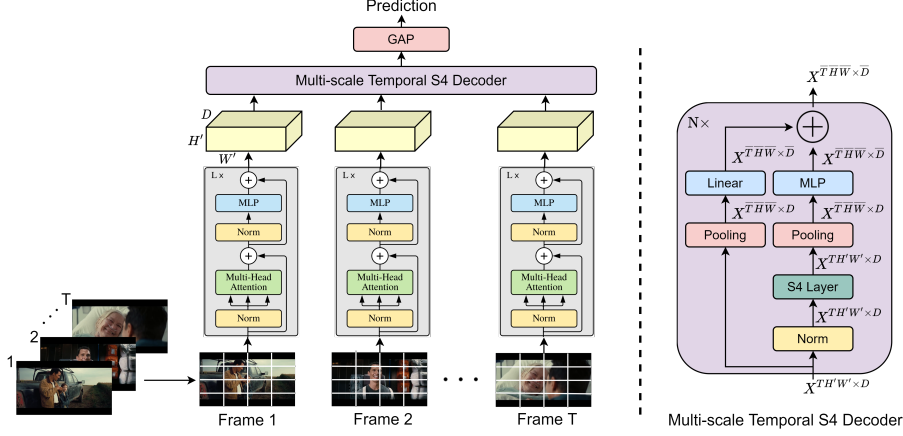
Prediction

GAP

Multi-scale Temporal S4 Decoder

D
H'
W'

L ×
+
MLP
Norm
+
Multi-Head Attention
Norm

L ×
+
MLP
Norm
+
Multi-Head Attention
Norm

L ×
+
MLP
Norm
+
Multi-Head Attention
Norm

T
2
1

Frame 1
Frame 2
. . .
Frame T

$X^{\overline{T}\overline{H}\overline{W}\times\overline{D}}$

N×
+
$X^{\overline{T}\overline{H}\overline{W}\times\overline{D}}$
$X^{\overline{T}\overline{H}\overline{W}\times\overline{D}}$
Linear
MLP
$X^{\overline{T}\overline{H}\overline{W}\times D}$
$X^{\overline{T}\overline{H}\overline{W}\times D}$
Pooling
Pooling
$X^{TH'W'\times D}$
S4 Layer
$X^{TH'W'\times D}$
Norm
$X^{TH'W'\times D}$

Multi-scale Temporal S4 Decoder